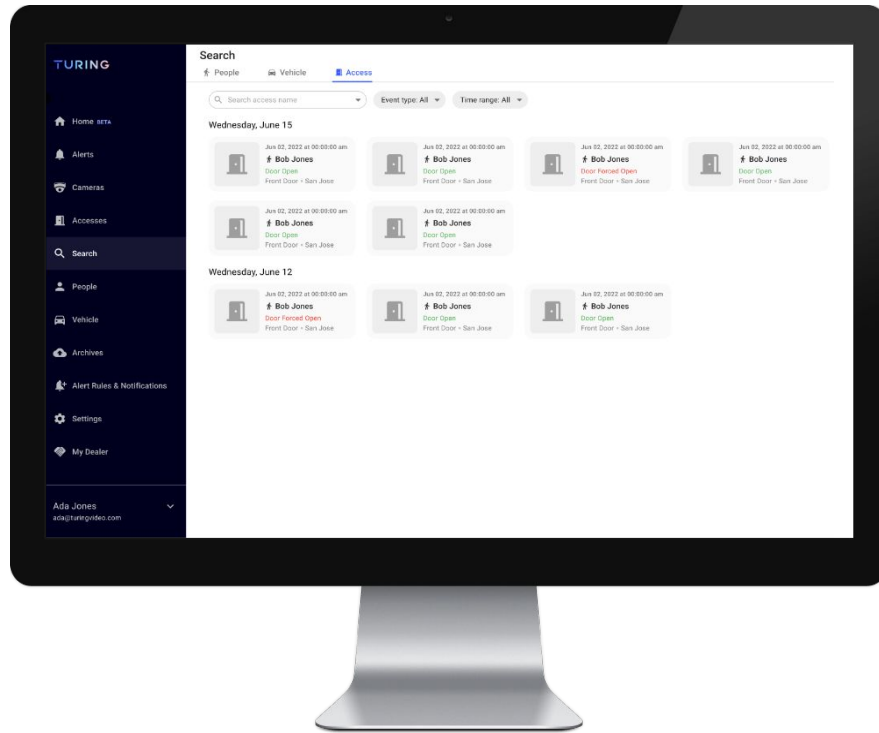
TURING

Home BETA
Alerts
Cameras
Accesses
Search
People
Vehicle
Archives
Alert Rules & Notifications
Settings
My Dealer

Ada Jones
ada@turingvideo.com

Search
People Vehicle Access

Search access name
Event type: All
Time range: All

Wednesday, June 15

Jun 02, 2022 at 00:00:00 am
Bob Jones
Door Open
Front Door • San Jose

Jun 02, 2022 at 00:00:00 am
Bob Jones
Door Open
Front Door • San Jose

Jun 02, 2022 at 00:00:00 am
Bob Jones
Door Forced Open
Front Door • San Jose

Jun 02, 2022 at 00:00:00 am
Bob Jones
Door Open
Front Door • San Jose

Jun 02, 2022 at 00:00:00 am
Bob Jones
Door Open
Front Door • San Jose

Jun 02, 2022 at 00:00:00 am
Bob Jones
Door Open
Front Door • San Jose

Wednesday, June 12

Jun 02, 2022 at 00:00:00 am
Bob Jones
Door Forced Open
Front Door • San Jose

Jun 02, 2022 at 00:00:00 am
Bob Jones
Door Open
Front Door • San Jose

Jun 02, 2022 at 00:00:00 am
Bob Jones
Door Open
Front Door • San Jose